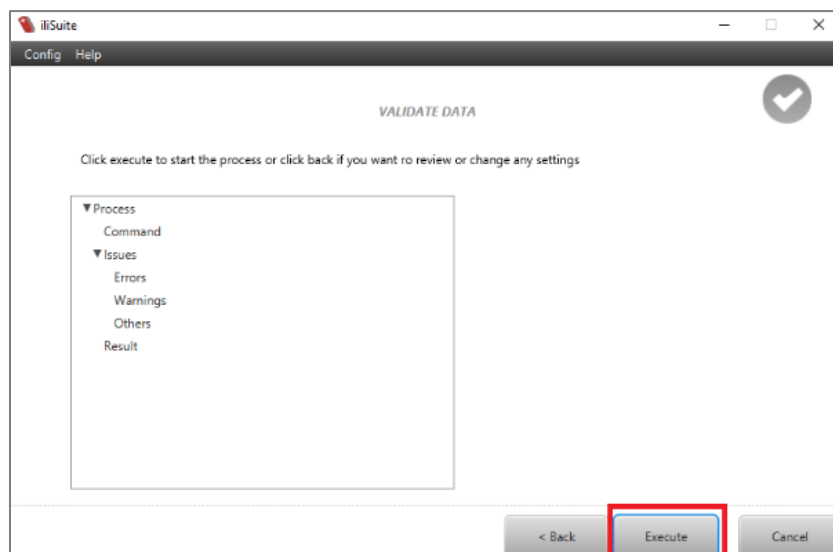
iliSuite

Config Help

VALIDATE DATA

Click execute to start the process or click back if you want ro review or change any settings

▼Process
Command
▼Issues
Errors
Warnings
Others
Result

< Back
Execute
Cancel